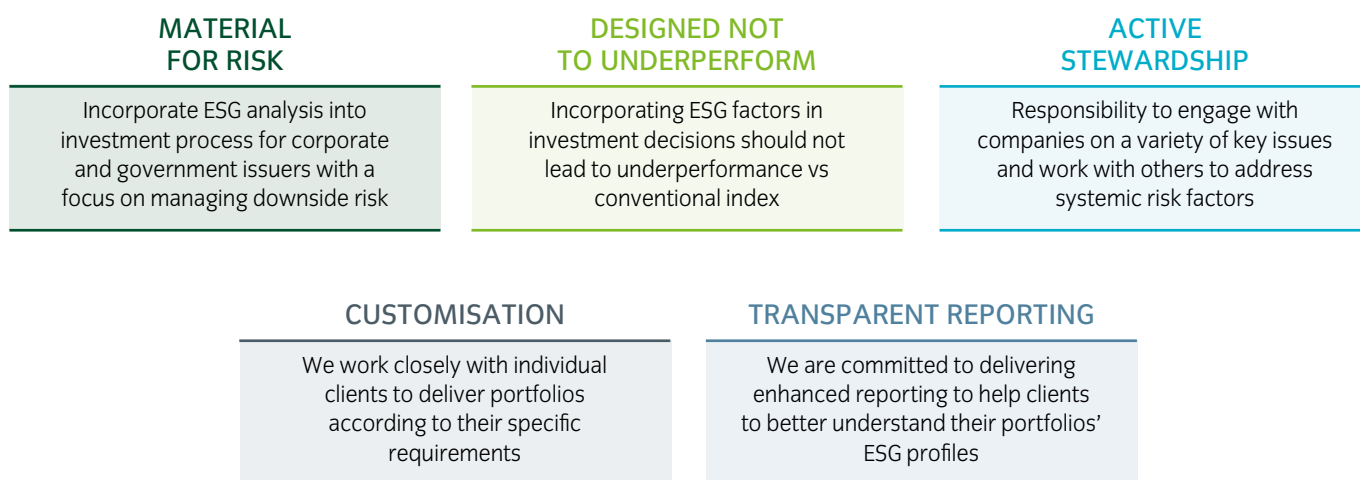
MATERIAL FOR RISK

Incorporate ESG analysis into investment process for corporate and government issuers with a focus on managing downside risk

DESIGNED NOT TO UNDERPERFORM

Incorporating ESG factors in investment decisions should not lead to underperformance vs conventional index

ACTIVE STEWARDSHIP

Responsibility to engage with companies on a variety of key issues and work with others to address systemic risk factors

CUSTOMISATION

We work closely with individual clients to deliver portfolios according to their specific requirements

TRANSPARENT REPORTING

We are committed to delivering enhanced reporting to help clients to better understand their portfolios' ESG profiles